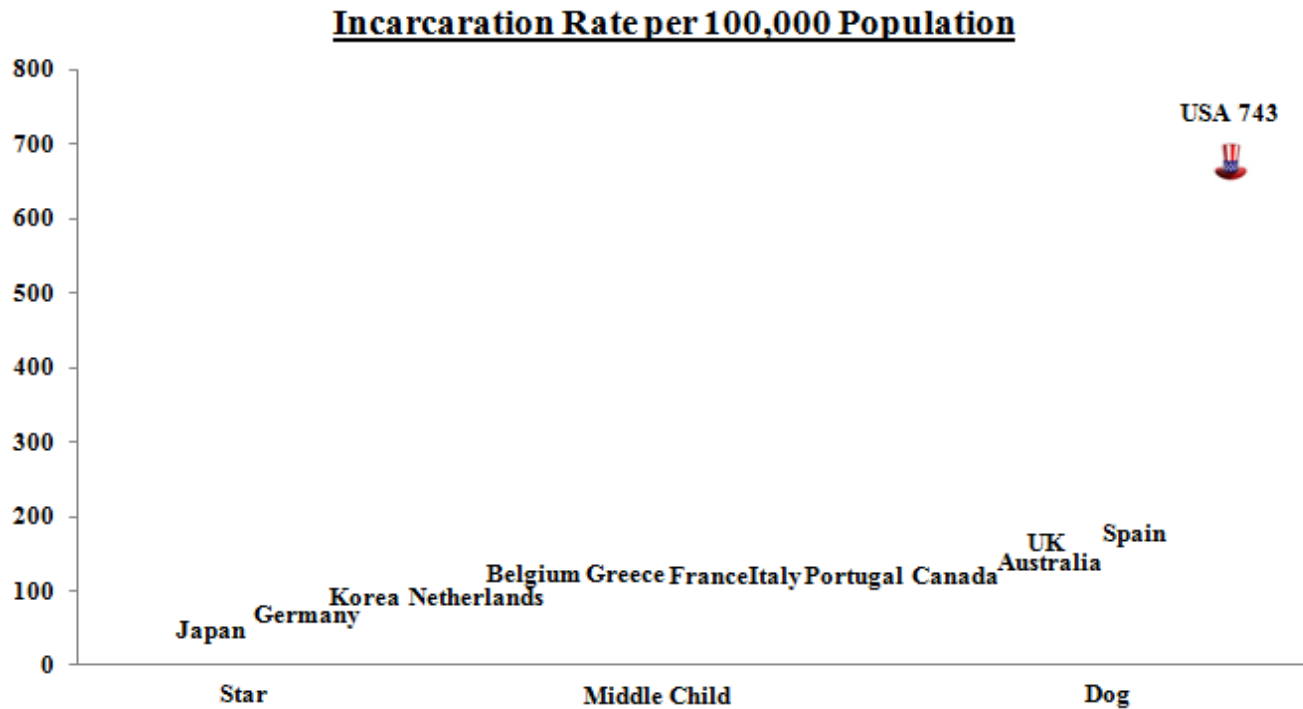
Incarcaration Rate per 100,000 Population

800
700
600
500
400
300
200
100
0

USA 743

Japan
Germany
Korea
Netherlands
Belgium
Greece
FranceItaly
Portugal
Canada
UK
Australia
Spain

Star
Middle Child
Dog